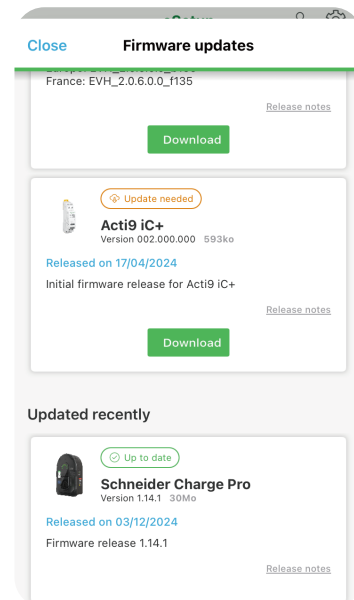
eSetup

Close

Firmware updates

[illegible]

France: EVH_2.0.6.0.0_f135

Release notes

Download

Update needed

Acti9 iC+

Version 002.000.000 593ko

Released on 17/04/2024

Initial firmware release for Acti9 iC+

Release notes

Download

Updated recently

Up to date

Schneider Charge Pro

Version 1.14.1 30Mo

Released on 03/12/2024

Firmware release 1.14.1

Release notes